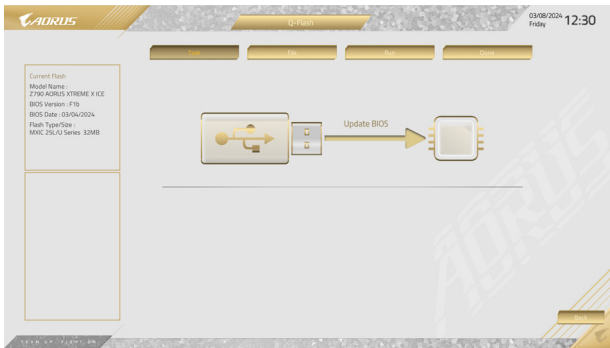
AORUS

Q-Flash

03/08/2024
Friday
12:30

Task
File
Run
Drive

Current Flash
Model Name :
Z790 AORUS XTREME X ICE
BIOS Version : F1b
BIOS Date : 03/04/2024
Flash Type/Size :
MXIC 25L/U Series 32MB

Update BIOS

Back